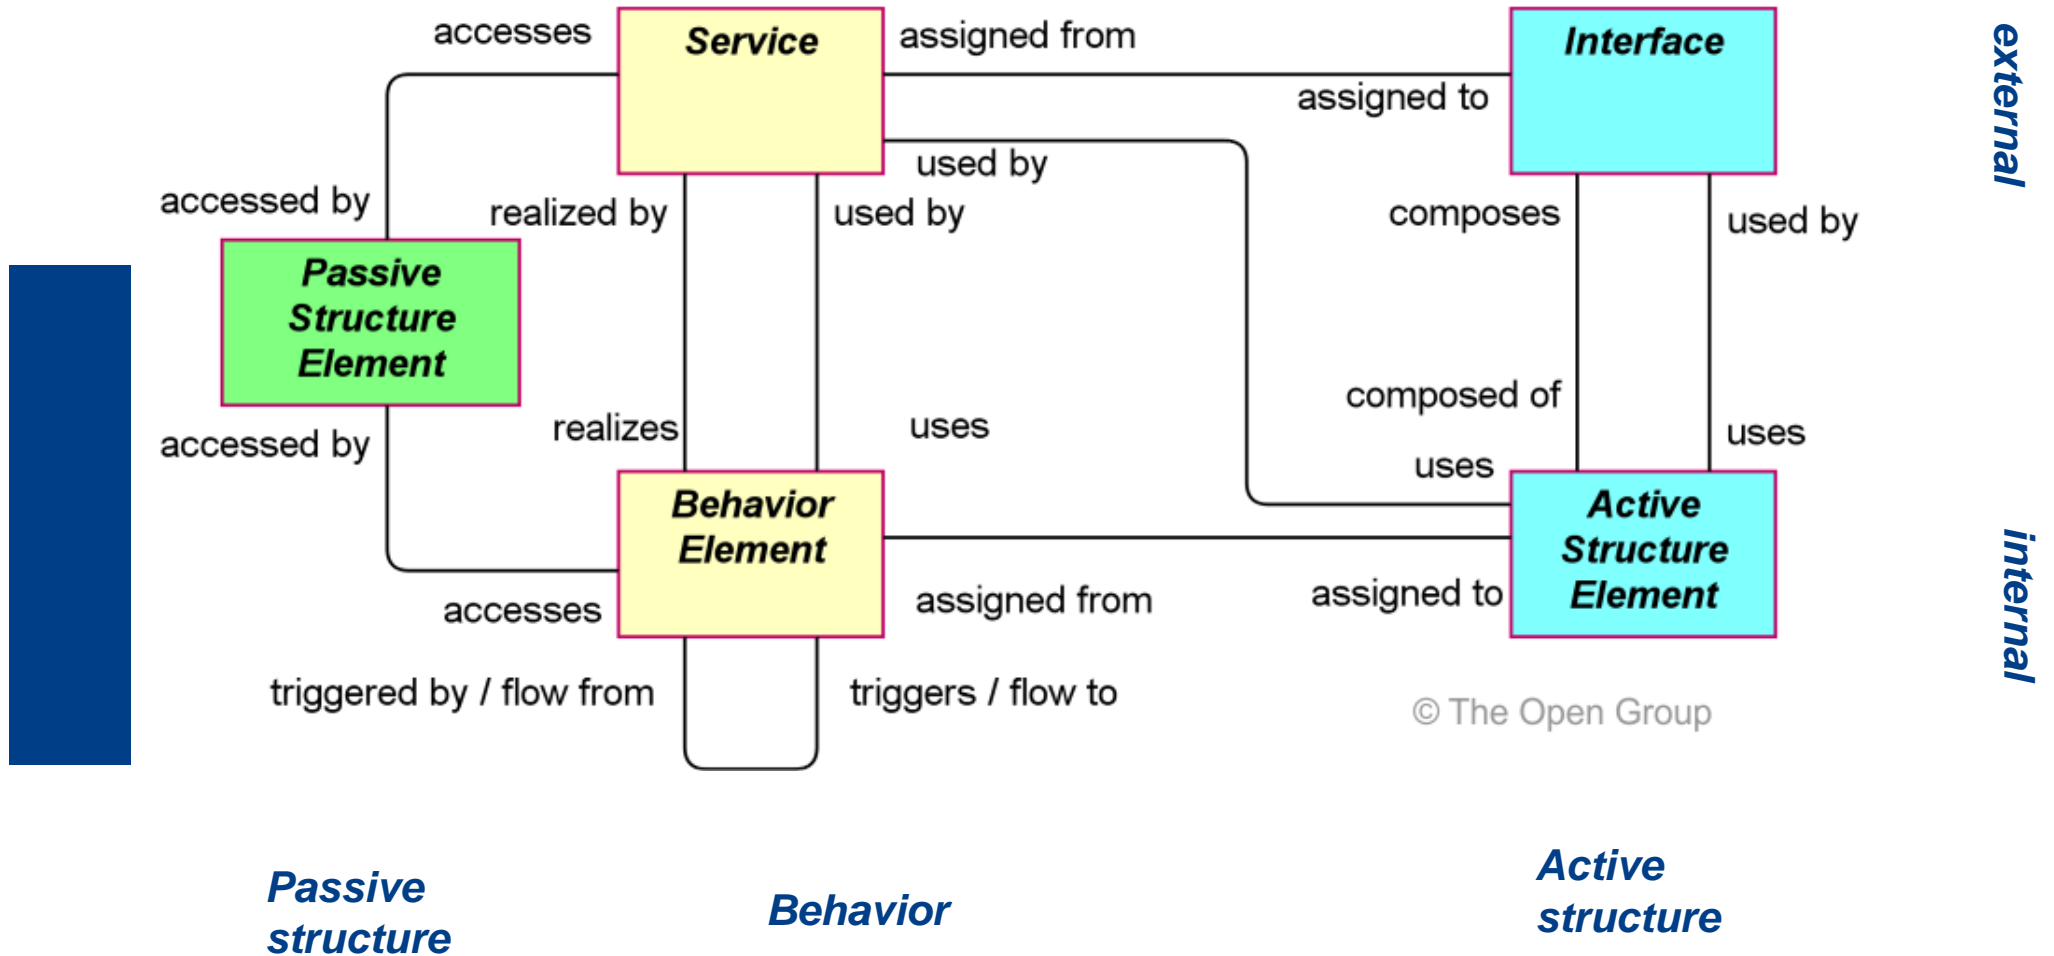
accesses

Service

assigned from

Interface

assigned to

used by

accessed by

realized by

used by

composes

used by

Passive Structure Element

accessed by

realizes

uses

composed of

uses

uses

Behavior Element

Active Structure Element

accesses

assigned from

assigned to

triggered by / flow from

triggers / flow to

© The Open Group

external

internal

Passive structure

Behavior

Active structure